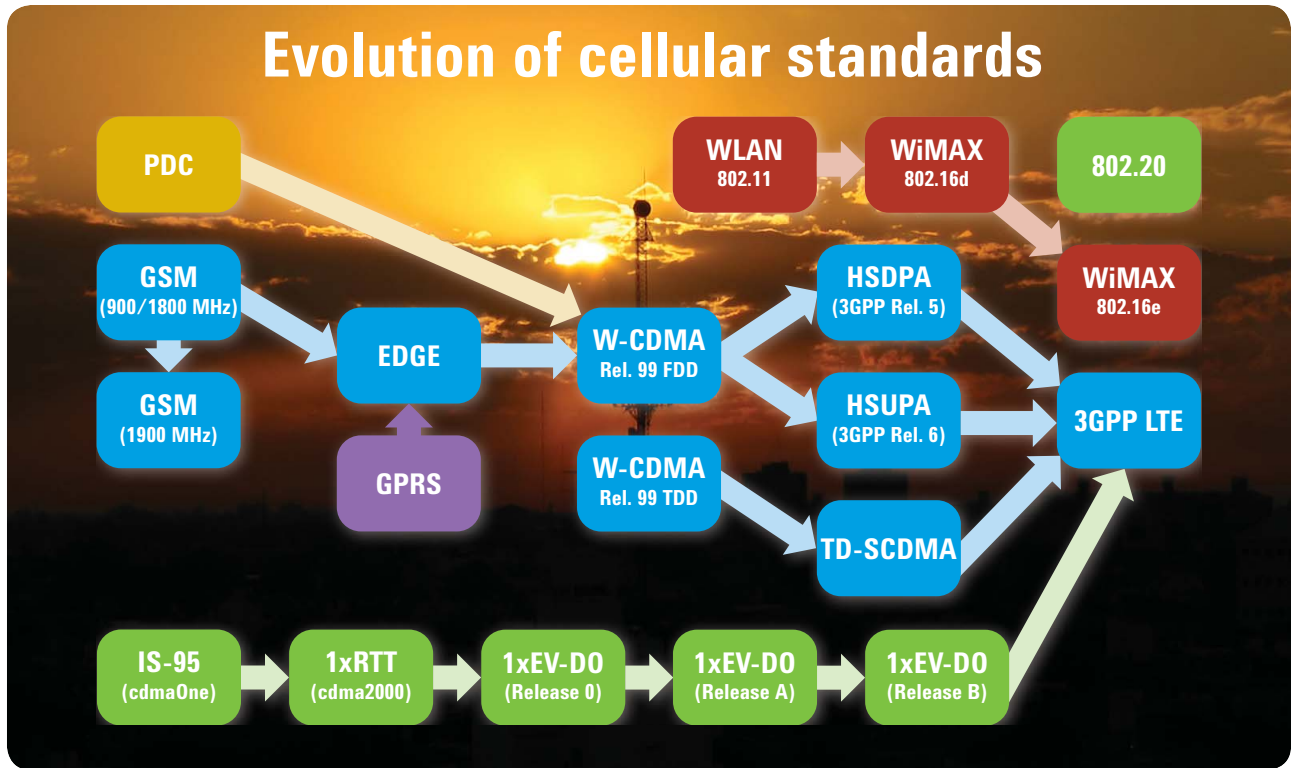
Evolution of cellular standards

PDC

WLAN
802.11

WiMAX
802.16d

802.20

GSM
(900/1800 MHz)

HSDPA
(3GPP Rel. 5)

WiMAX
802.16e

EDGE

W-CDMA
Rel. 99 FDD

GSM
(1900 MHz)

HSUPA
(3GPP Rel. 6)

3GPP LTE

GPRS

W-CDMA
Rel. 99 TDD

TD-SCDMA

IS-95
(cdmaOne)

1xRTT
(cdma2000)

1xEV-DO
(Release 0)

1xEV-DO
(Release A)

1xEV-DO
(Release B)